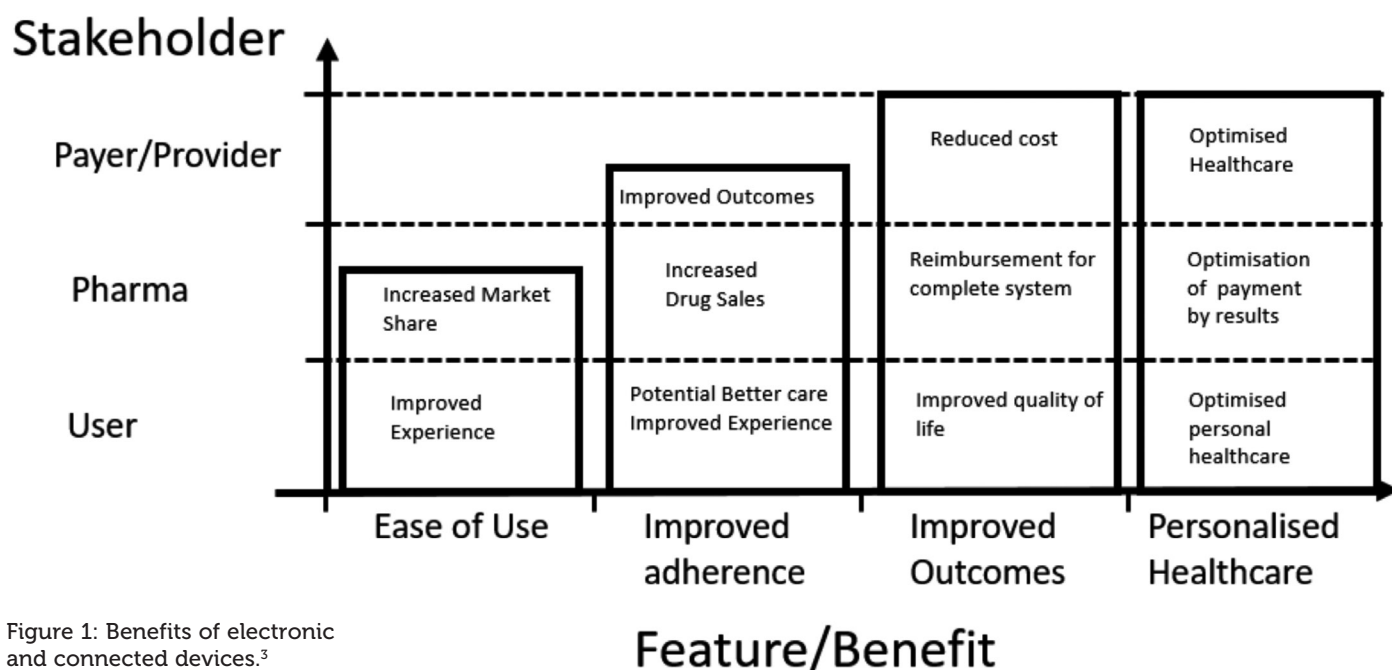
Stakeholder

Payer/Provider

Pharma

User

Increased Market Share

Improved Experience

Improved Outcomes

Increased Drug Sales

Potential Better care Improved Experience

Reduced cost

Reimbursement for complete system

Improved quality of life

Optimised Healthcare

Optimisation of payment by results

Optimised personal healthcare

Ease of Use

Improved adherence

Improved Outcomes

Personalised Healthcare

Feature/Benefit

Figure 1: Benefits of electronic and connected devices.$^3$